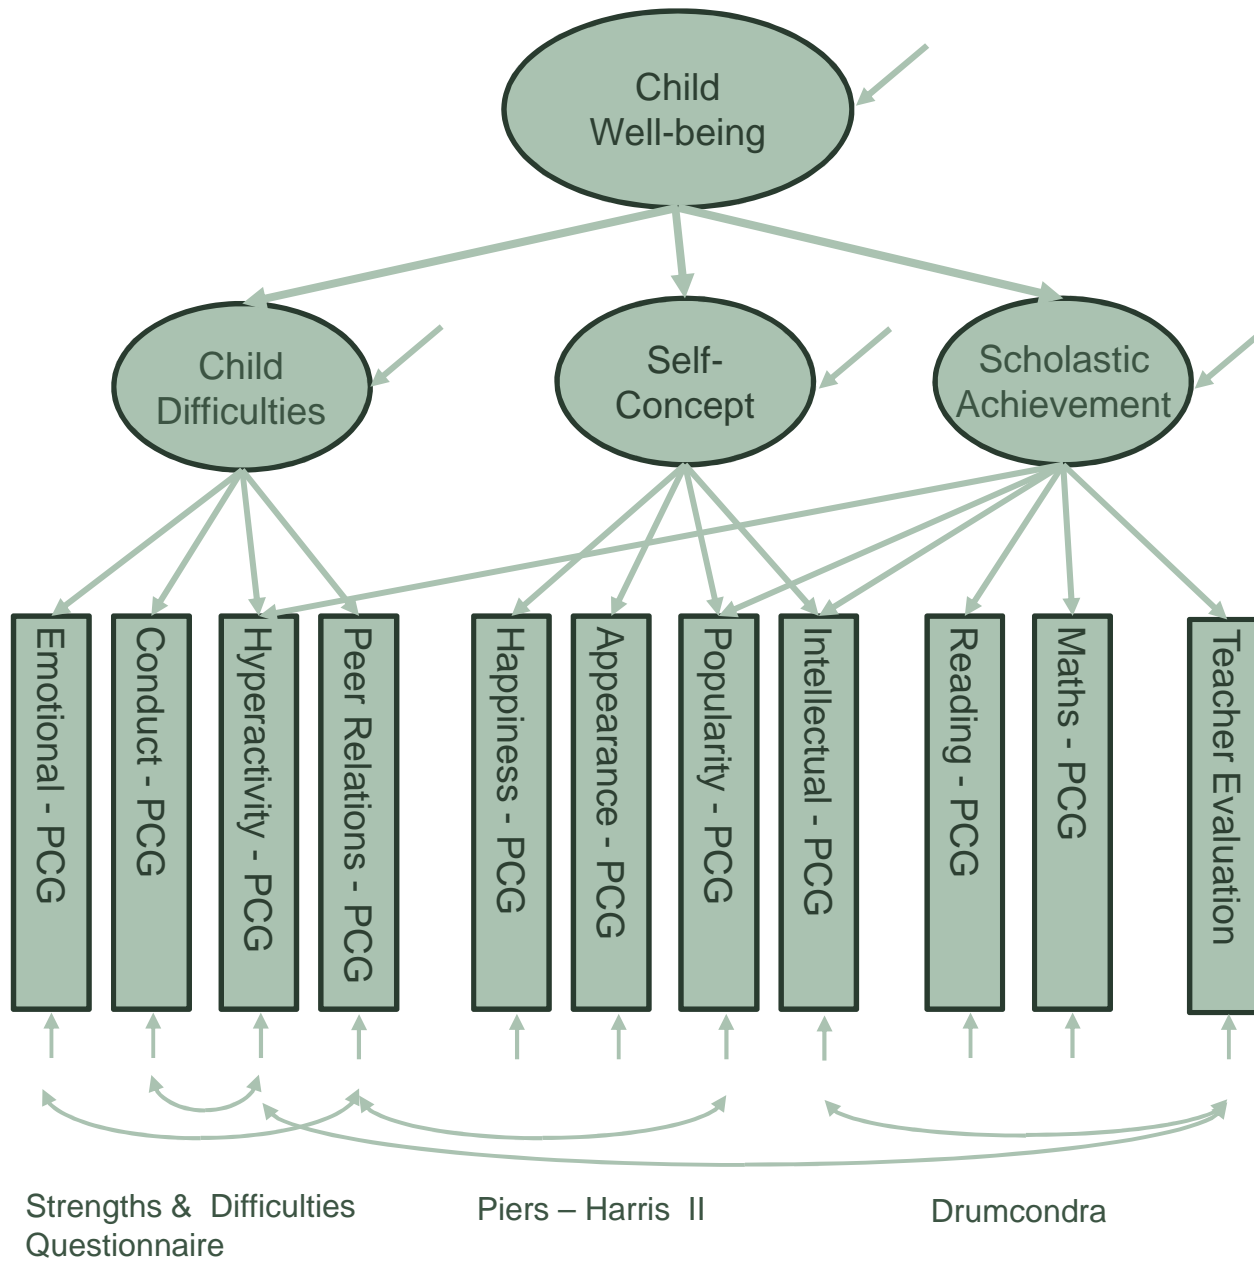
Child Well-being

Child Difficulties

Self-Concept

Scholastic Achievement

Emotional - PCG

Conduct - PCG

Hyperactivity - PCG

Peer Relations - PCG

Happiness - PCG

Appearance - PCG

Popularity - PCG

Intellectual - PCG

Reading - PCG

Maths - PCG

Teacher Evaluation

Strengths & Difficulties Questionnaire

Piers – Harris II

Drumcondra